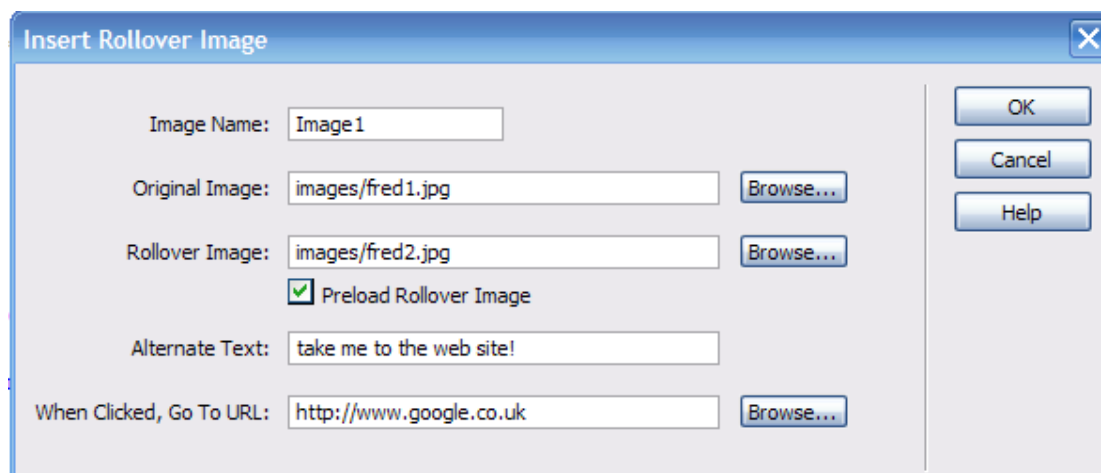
Insert Rollover Image

Image Name: Image1

Original Image: images/fred1.jpg Browse...

Rollover Image: images/fred2.jpg Browse...

Preload Rollover Image

Alternate Text: take me to the web site!

When Clicked, Go To URL: http://www.google.co.uk Browse...

OK

Cancel

Help